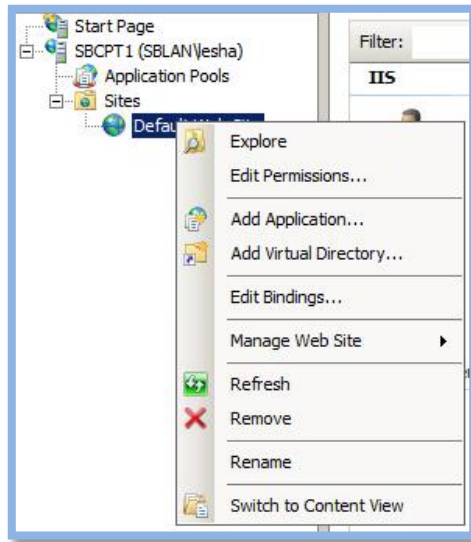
Start Page
SBCPT1 (SBLAN\lesha)
Application Pools
Sites
Defau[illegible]

Filter:
IIS

Explore
Edit Permissions...
Add Application...
Add Virtual Directory...
Edit Bindings...
Manage Web Site
Refresh
Remove
Rename
Switch to Content View